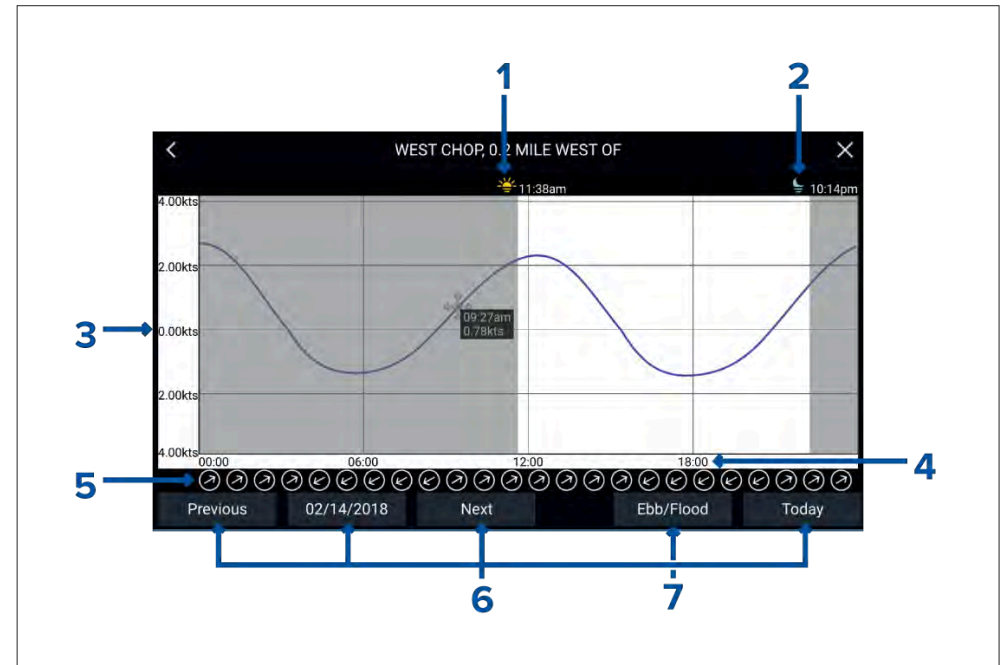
1

2

<

WEST CHOP, 0.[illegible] MILE WEST OF

×

11:38am

10:14pm

4.00kts

2.00kts

3

0.00kts

09:27am
0.78kts

2.00kts

4.00kts

00:00

06:00

12:00

18:00

4

5

Previous

02/14/2018

Next

Ebb/Flood

Today

6

7